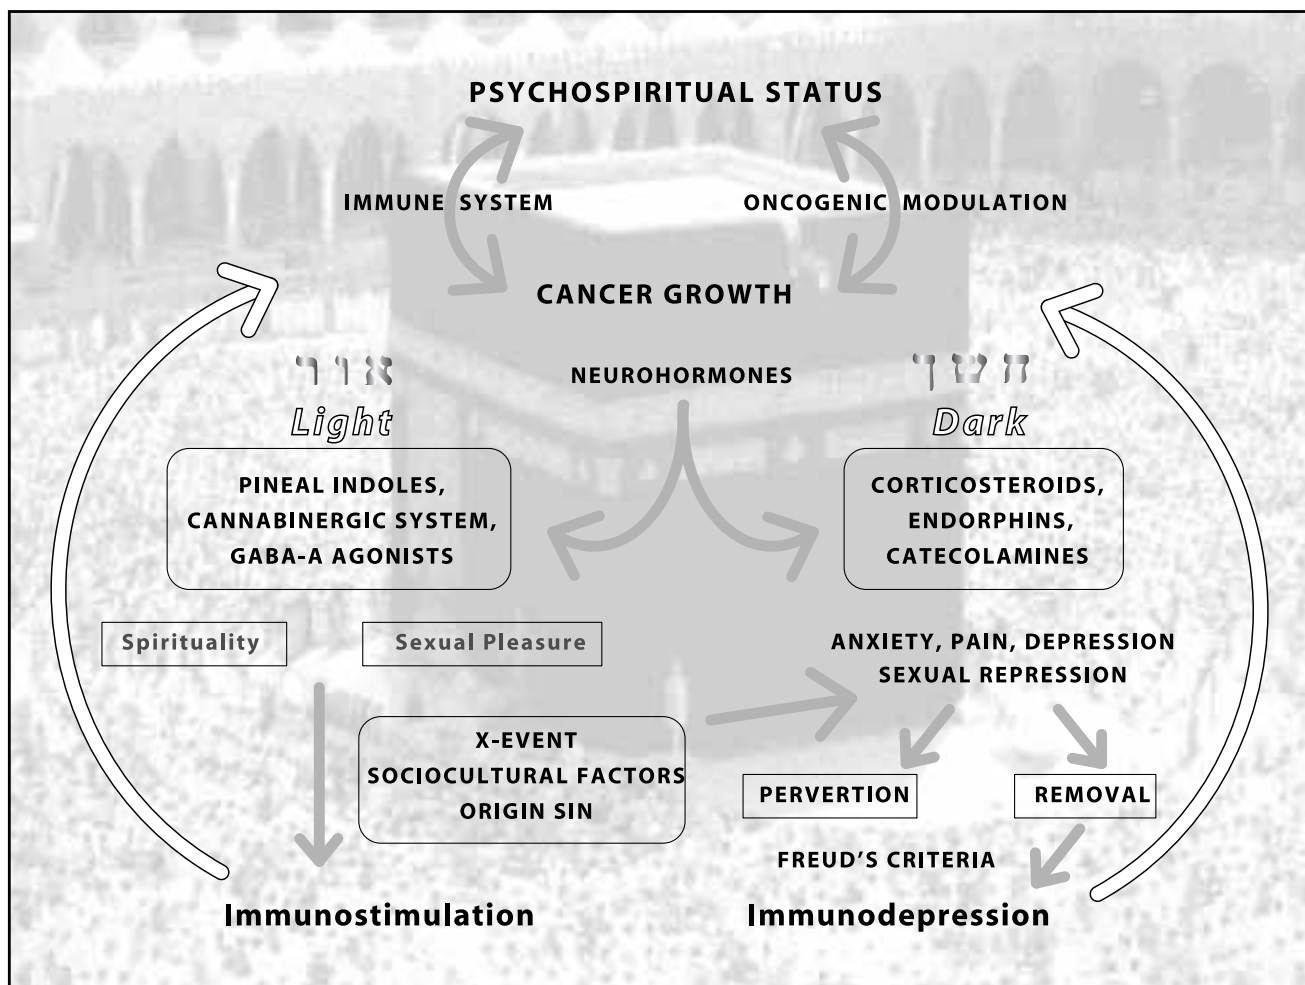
PSYCHOSPIRITUAL STATUS

IMMUNE SYSTEM

ONCOGENIC MODULATION

CANCER GROWTH

אור
Light

NEUROHORMONES

חשך
Dark

PINEAL INDOLES, CANNABINERGIC SYSTEM, GABA-A AGONISTS

CORTICOSTEROIDS, ENDORPHINS, CATECOLAMINES

Spirituality

Sexual Pleasure

ANXIETY, PAIN, DEPRESSION SEXUAL REPRESSION

X-EVENT SOCIOCULTURAL FACTORS ORIGIN SIN

PERVERTION

REMOVAL

FREUD'S CRITERIA

Immunostimulation

Immunodepression